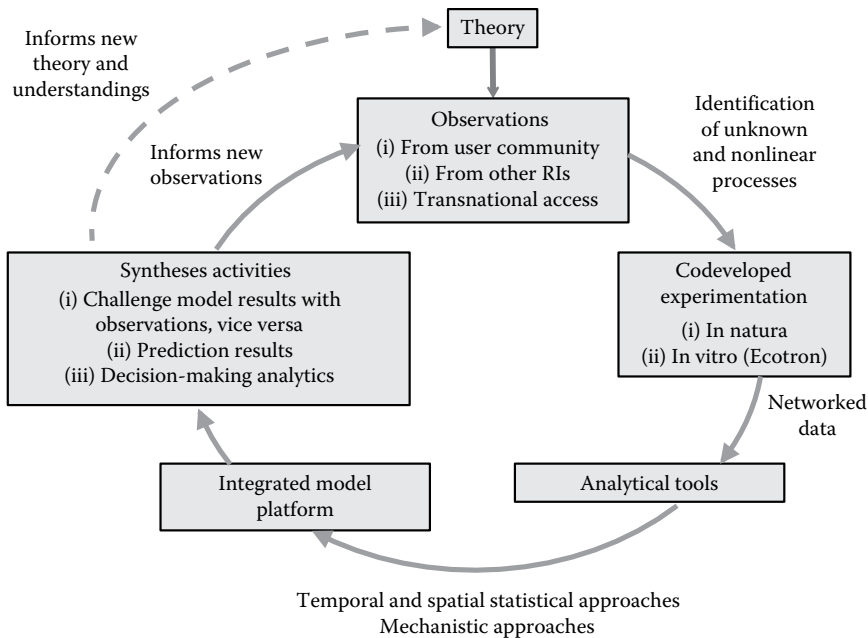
Informs new theory and understandings

Theory

Observations
(i) From user community
(ii) From other RIs
(iii) Transnational access

Identification of unknown and nonlinear processes

Informs new observations

Syntheses activities
(i) Challenge model results with observations, vice versa
(ii) Prediction results
(iii) Decision-making analytics

Codeveloped experimentation
(i) In natura
(ii) In vitro (Ecotron)

Networked data

Integrated model platform

Analytical tools

Temporal and spatial statistical approaches
Mechanistic approaches